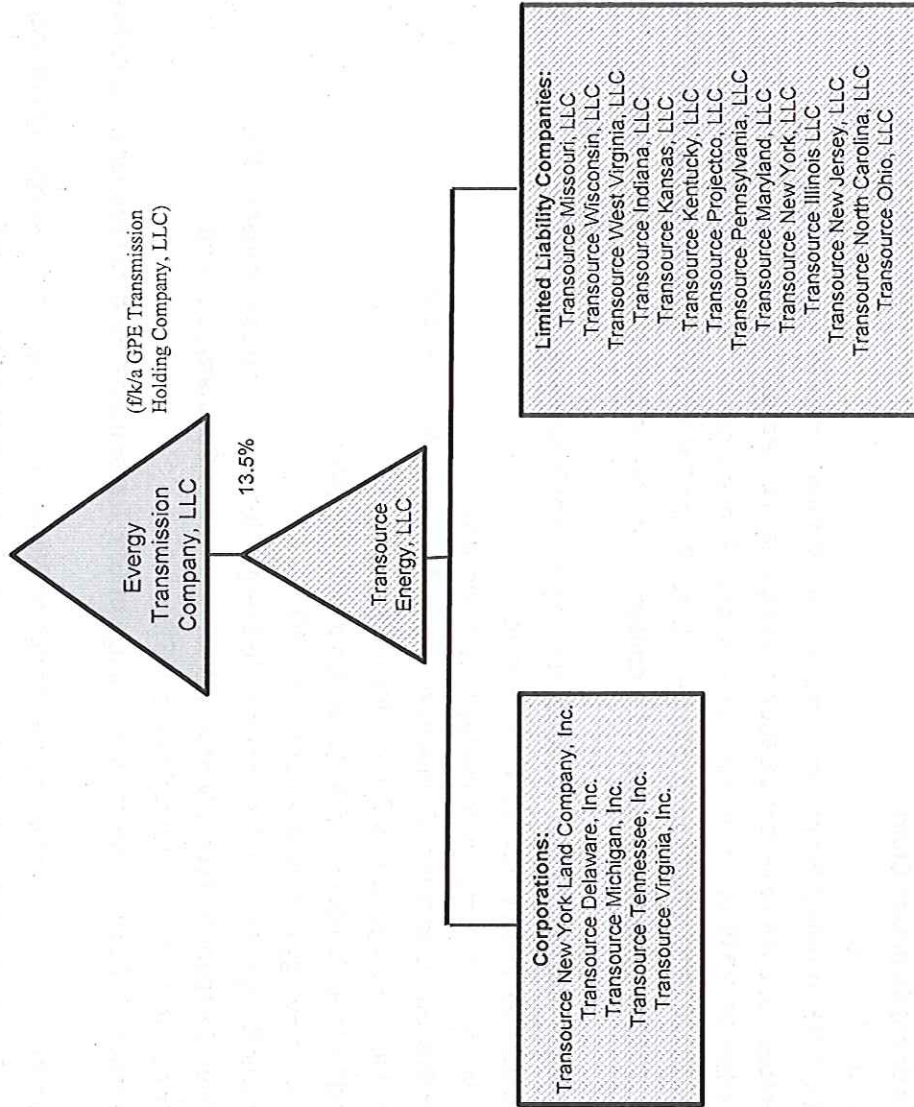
Evergy Transmission Company, LLC

(f/k/a GPE Transmission Holding Company, LLC)

13.5%

Transource Energy, LLC

Corporations:
Transource New York Land Company, Inc.
Transource Delaware, Inc.
Transource Michigan, Inc.
Transource Tennessee, Inc.
Transource Virginia, Inc.

Limited Liability Companies:
Transource Missouri, LLC
Transource Wisconsin, LLC
Transource West Virginia, LLC
Transource Indiana, LLC
Transource Kansas, LLC
Transource Kentucky, LLC
Transource Projectco, LLC
Transource Pennsylvania, LLC
Transource Maryland, LLC
Transource New York, LLC
Transource Illinois LLC
Transource New Jersey, LLC
Transource North Carolina, LLC
Transource Ohio, LLC